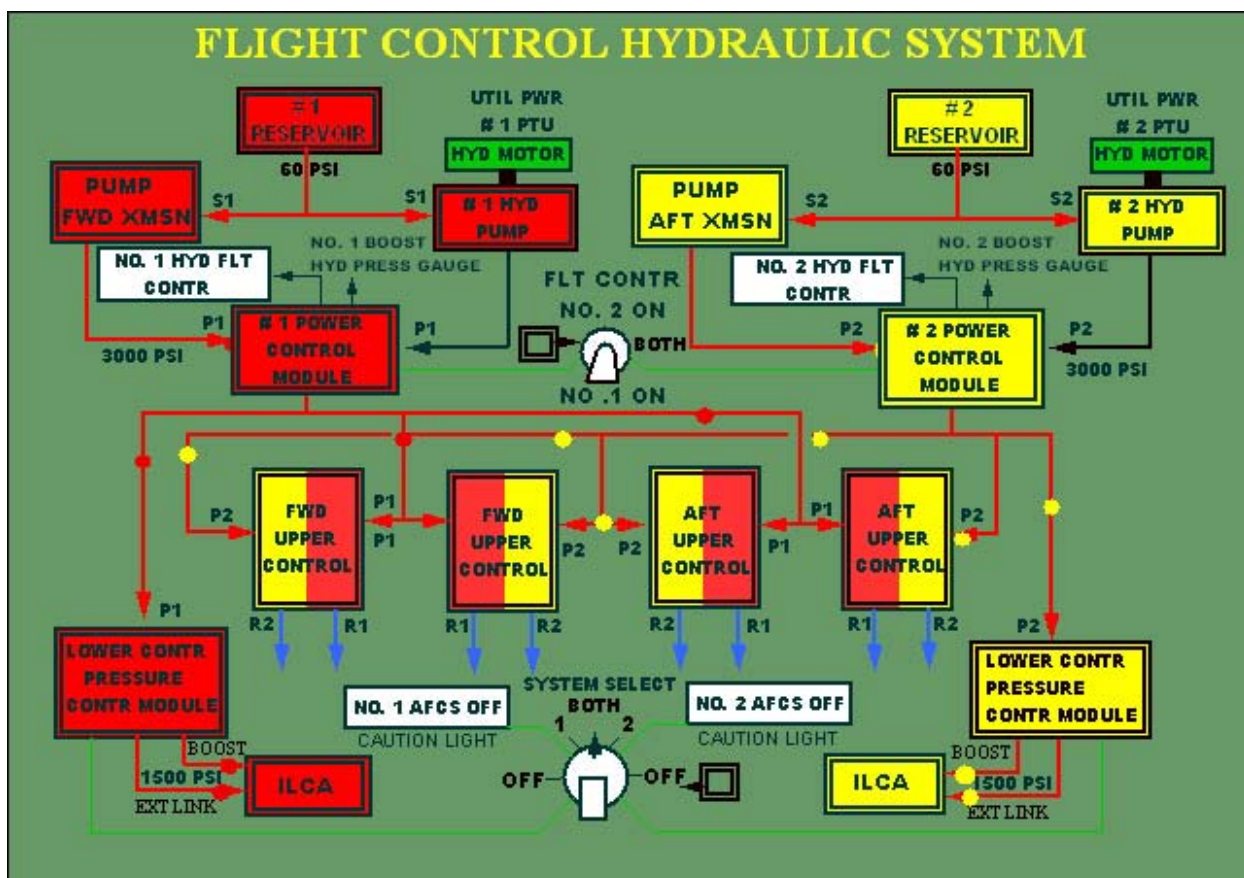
FLIGHT CONTROL HYDRAULIC SYSTEM

# 1
RESERVOIR
60 PSI

UTIL PWR
# 1 PTU
HYD MOTOR

# 1 HYD
PUMP

PUMP
FWD XMSN

S1
S1

NO. 1 BOOST
HYD PRESS GAUGE

NO. 1 HYD FLT
CONTR

P1
3000 PSI

# 1 POWER
CONTROL
MODULE

P1

# 2
RESERVOIR
60 PSI

UTIL PWR
# 2 PTU
HYD MOTOR

PUMP
AFT XMSN

S2
S2

# 2 HYD
PUMP

NO. 2 BOOST
HYD PRESS GAUGE

NO. 2 HYD FLT
CONTR

FLT CONTR
NO. 2 ON
BOTH
NO .1 ON

P2

# 2 POWER
CONTROL
MODULE

P2
3000 PSI

P2
FWD
UPPER
CONTROL
P1
P1

FWD
UPPER
CONTROL
P2

P2
AFT
UPPER
CONTROL
P1

P1
AFT
UPPER
CONTROL
P2

R2 R1 R1 R2 R2 R1 R1 R2

P1

LOWER CONTR
PRESSURE
CONTR MODULE

BOOST
1500 PSI
EXT LINK

ILCA

NO. 1 AFCS OFF
CAUTION LIGHT

SYSTEM SELECT
BOTH
1 2
OFF OFF

NO. 2 AFCS OFF
CAUTION LIGHT

P2

LOWER CONTR
PRESSURE
CONTR MODULE

BOOST
1500 PSI
EXT LINK

ILCA